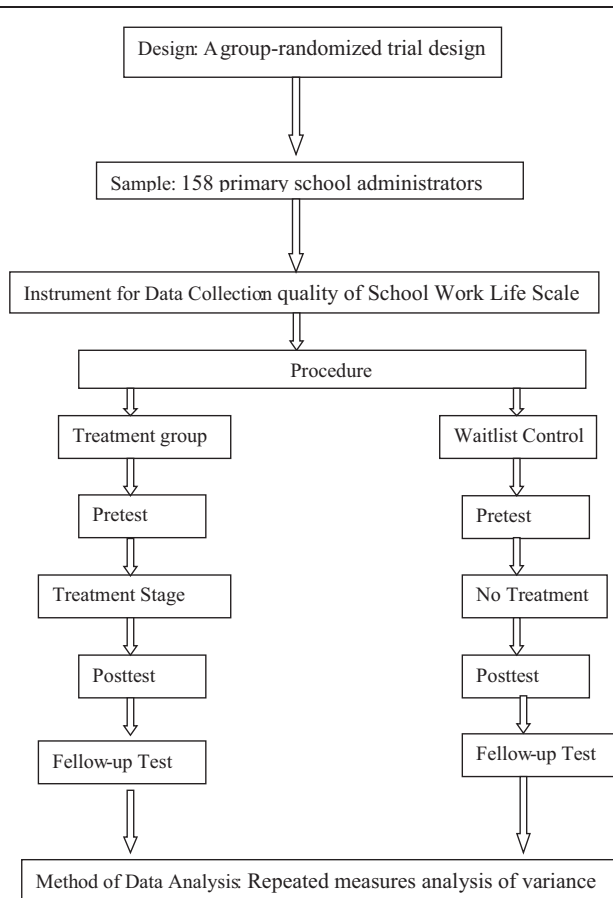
Design: A group-randomized trial design

Sample: 158 primary school administrators

Instrument for Data Collection quality of School Work Life Scale

Procedure

Treatment group

Pretest

Treatment Stage

Posttest

Fellow-up Test

Waitlist Control

Pretest

No Treatment

Posttest

Fellow-up Test

Method of Data Analysis: Repeated measures analysis of variance